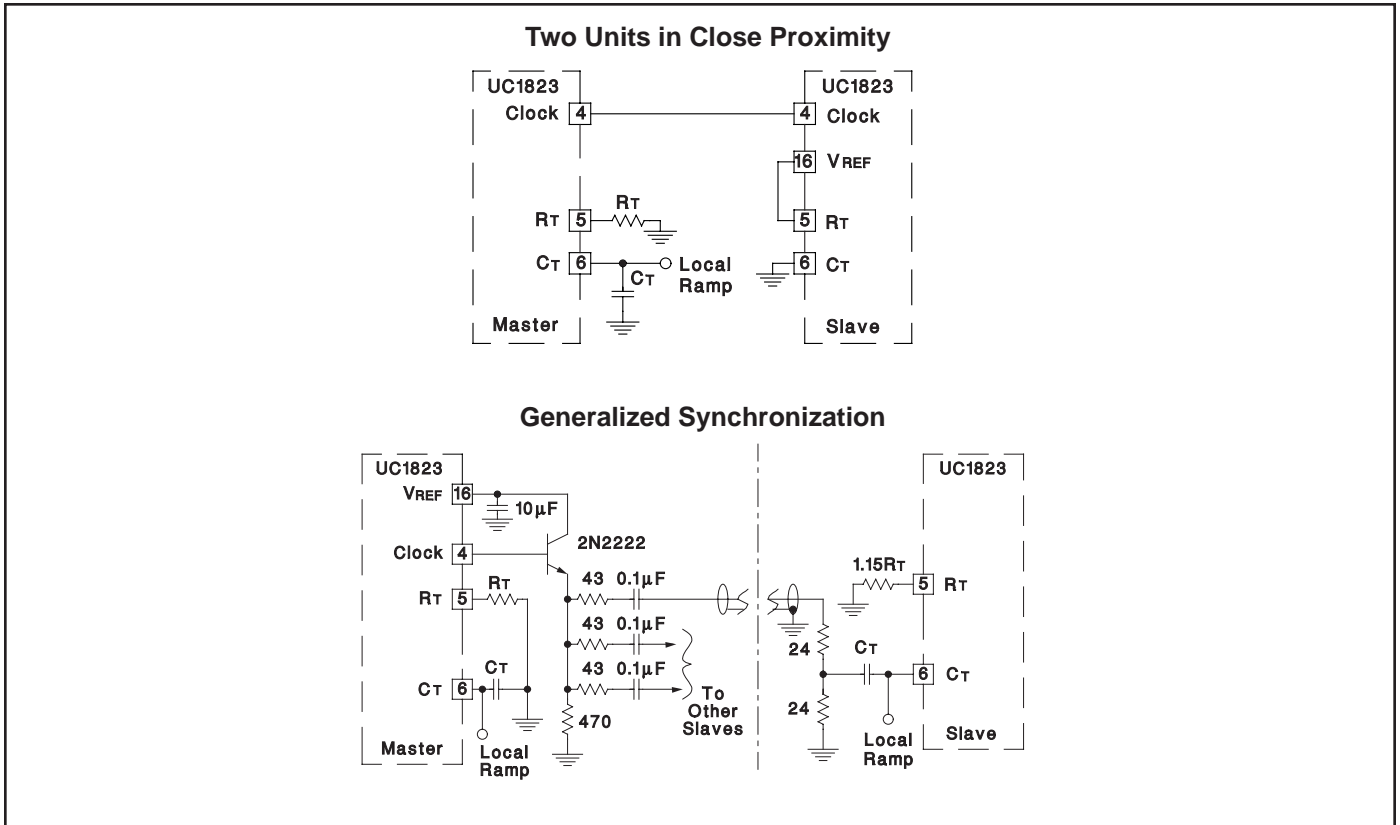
Two Units in Close Proximity

UC1823
Clock 4
RT 5
RT
CT 6
CT
Local Ramp
Master

UC1823
4 Clock
16 VREF
5 RT
6 CT
Slave

Generalized Synchronization

UC1823
VREF 16
10µF
Clock 4
2N2222
RT 5
RT
43 0.1µF
43 0.1µF
43 0.1µF
CT 6
CT
To Other Slaves
470
Master
Local Ramp

UC1823
1.15RT
5 RT
24
CT
6 CT
24
Local Ramp
Slave